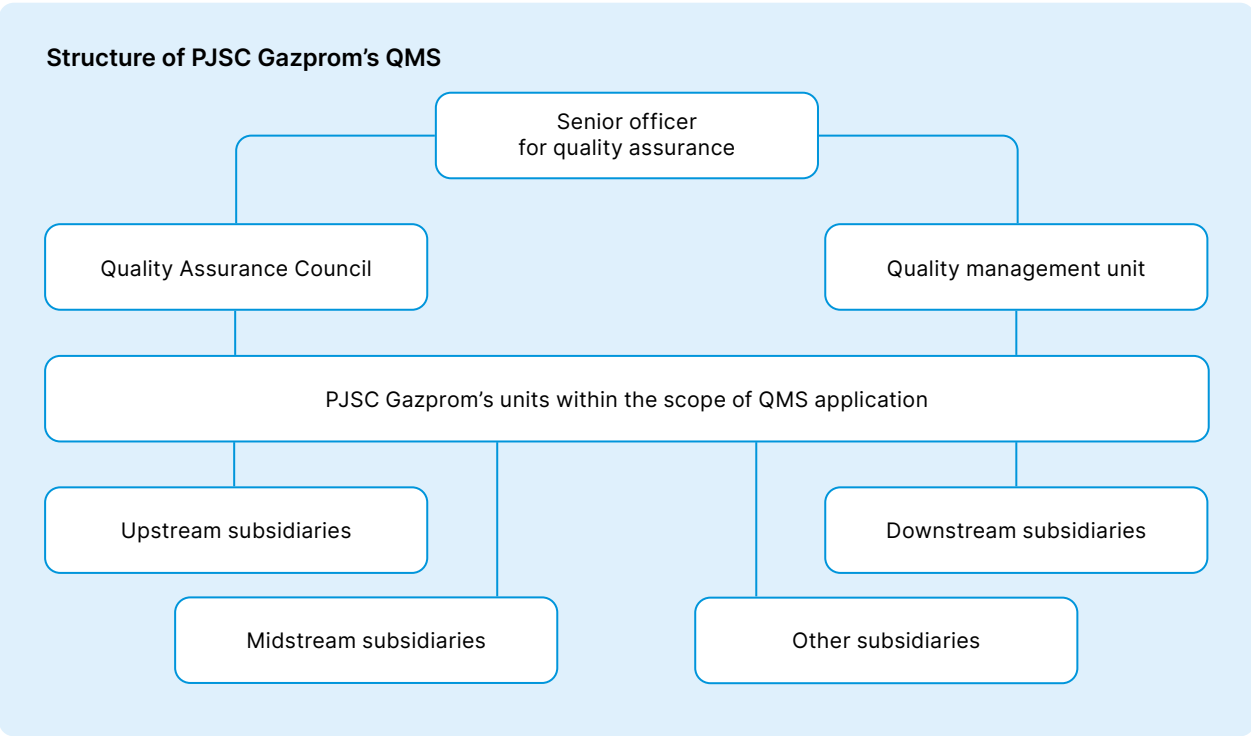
Structure of PJSC Gazprom's QMS

Senior officer for quality assurance

Quality Assurance Council

Quality management unit

PJSC Gazprom's units within the scope of QMS application

Upstream subsidiaries

Downstream subsidiaries

Midstream subsidiaries

Other subsidiaries